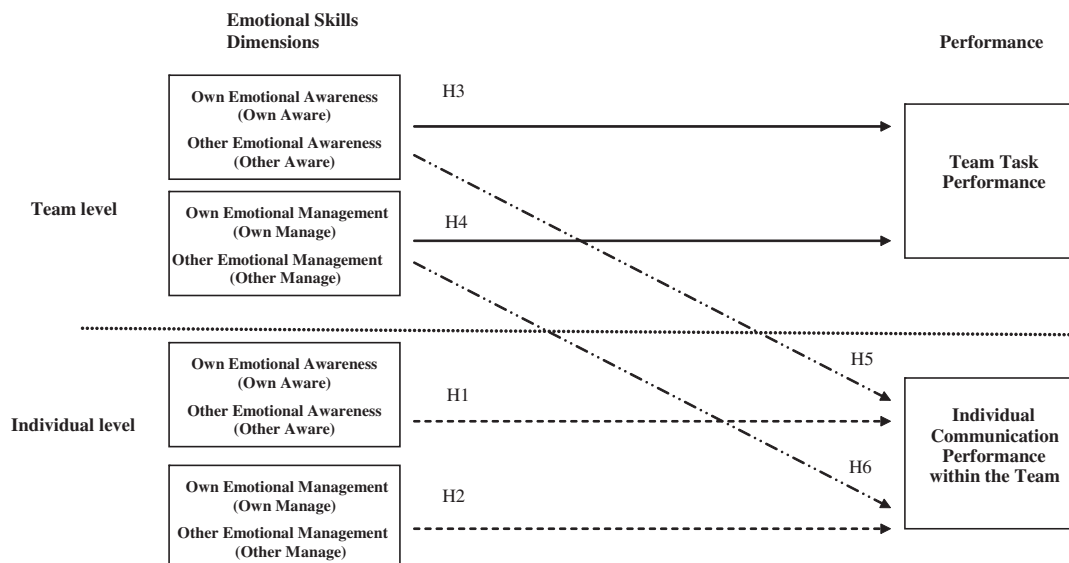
Emotional Skills Dimensions

Performance

Team level

Own Emotional Awareness (Own Aware)

Other Emotional Awareness (Other Aware)

H3

Team Task Performance

Own Emotional Management (Own Manage)

Other Emotional Management (Other Manage)

H4

Individual level

Own Emotional Awareness (Own Aware)

Other Emotional Awareness (Other Aware)

H5

H1

Individual Communication Performance within the Team

H6

Own Emotional Management (Own Manage)

Other Emotional Management (Other Manage)

H2